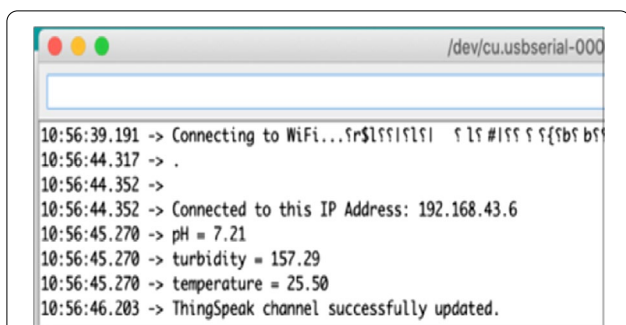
/dev/cu.usbserial-000

10:56:39.191 -> Connecting to WiFi...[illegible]
10:56:44.317 -> .
10:56:44.352 ->
10:56:44.352 -> Connected to this IP Address: 192.168.43.6
10:56:45.270 -> pH = 7.21
10:56:45.270 -> turbidity = 157.29
10:56:45.270 -> temperature = 25.50
10:56:46.203 -> ThingSpeak channel successfully updated.